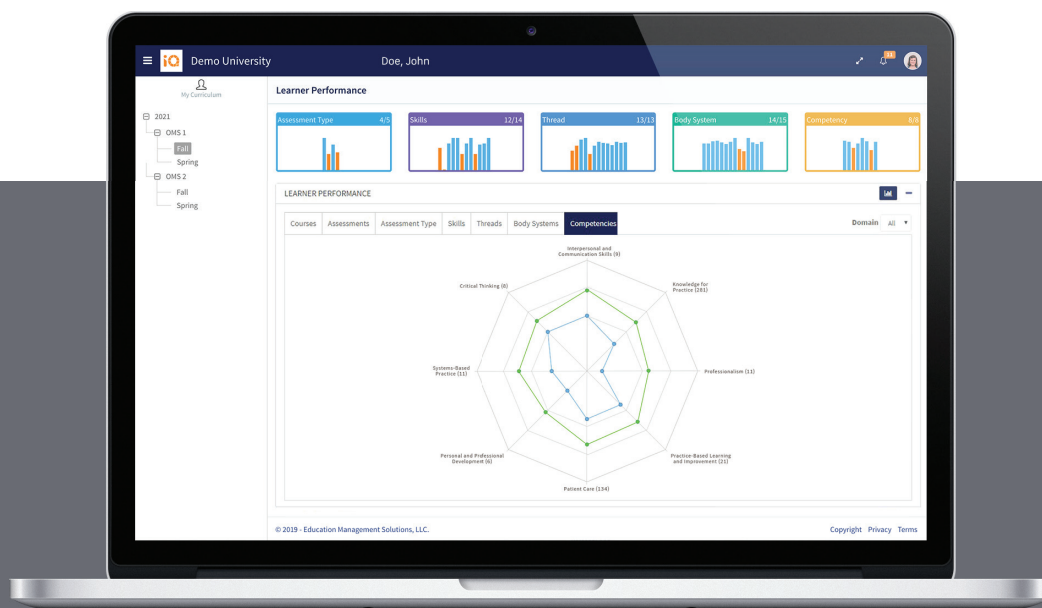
iO Demo University

Doe, John

My Curriculum

2021
OMS 1
Fall
Spring
OMS 2
Fall
Spring

Learner Performance

Assessment Type 4/5

Skills 12/14

Thread 13/13

Body System 14/15

Competency 8/8

LEARNER PERFORMANCE

Courses | Assessments | Assessment Type | Skills | Threads | Body Systems | Competencies

Domain All

Interpersonal and Communication Skills (9)

Knowledge for Practice (281)

Professionalism (11)

Practice-Based Learning and Improvement (21)

Patient Care (134)

Personal and Professional Development (6)

Systems-Based Practice (11)

Critical Thinking (8)

© 2019 - Education Management Solutions, LLC.

Copyright Privacy Terms